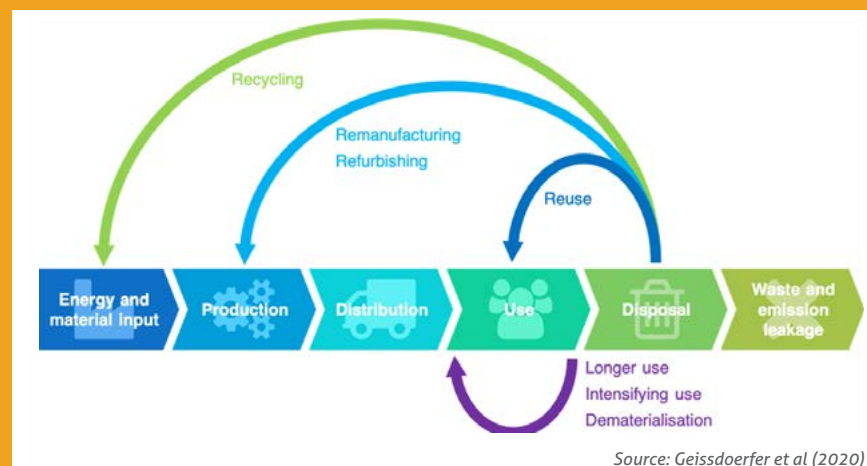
Recycling

Remanufacturing
Refurbishing

Reuse

Energy and material input

Production

Distribution

Use

Disposal

Waste and emission leakage

Longer use
Intensifying use
Dematerialisation

Source: Geissdoerfer et al (2020)